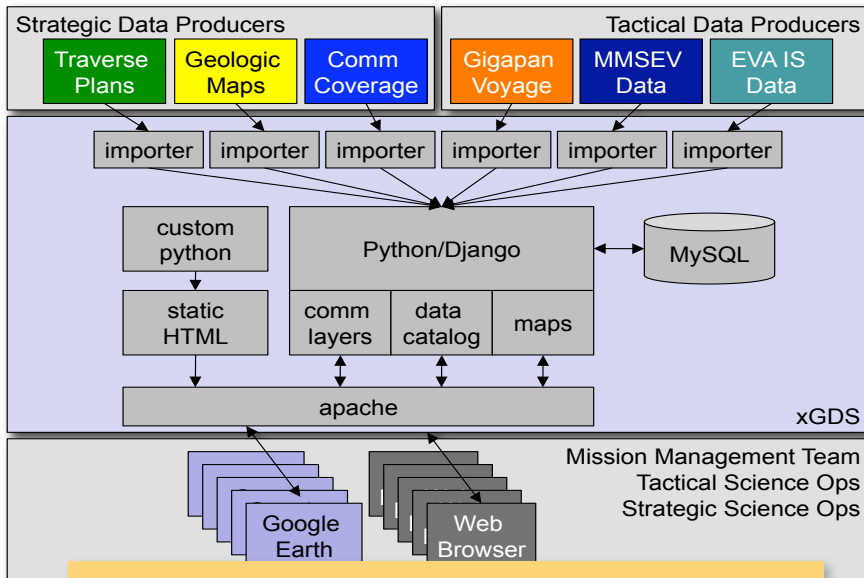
Strategic Data Producers

Traverse Plans

Geologic Maps

Comm Coverage

Tactical Data Producers

Gigapan Voyage

MMSEV Data

EVA IS Data

importer

importer

importer

importer

importer

importer

custom python

Python/Django

MySQL

static HTML

comm layers

data catalog

maps

apache

xGDS

Mission Management Team
Tactical Science Ops
Strategic Science Ops

Google Earth

Web Browser